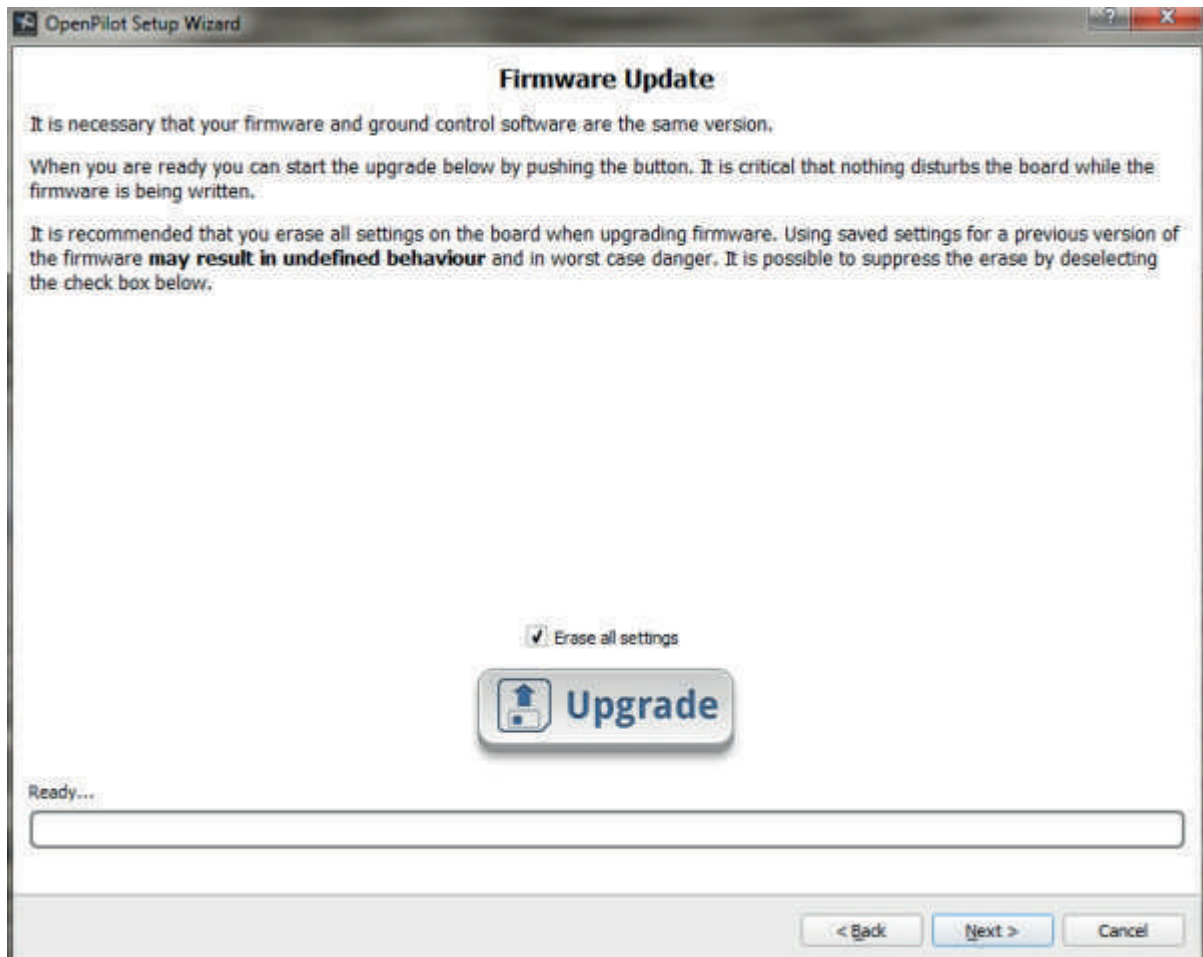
OpenPilot Setup Wizard

?

X

Firmware Update

It is necessary that your firmware and ground control software are the same version.

When you are ready you can start the upgrade below by pushing the button. It is critical that nothing disturbs the board while the firmware is being written.

It is recommended that you erase all settings on the board when upgrading firmware. Using saved settings for a previous version of the firmware **may result in undefined behaviour** and in worst case danger. It is possible to suppress the erase by deselecting the check box below.

Erase all settings

Upgrade

Ready...

< Back

Next >

Cancel